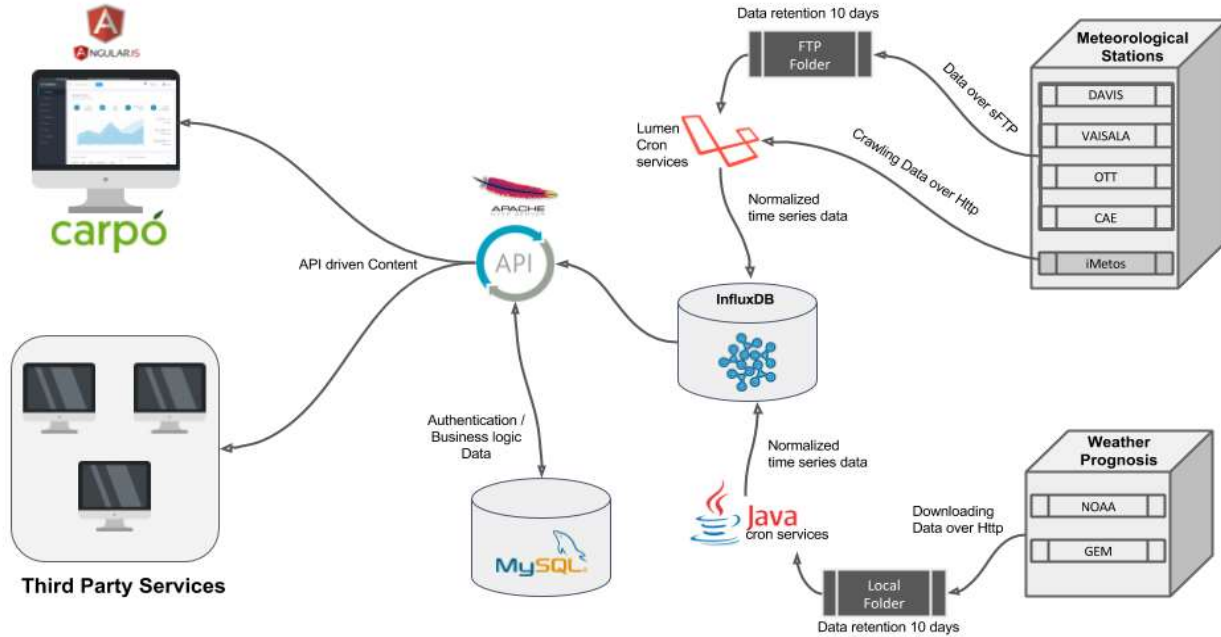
ANGULARJS

carpó

Third Party Services

APACHE

API

API driven Content

Authentication / Business logic Data

MySQL

Data retention 10 days

FTP Folder

Lumen Cron services

Normalized time series data

InfluxDB

Normalized time series data

Java cron services

Local Folder

Data retention 10 days

Data over sFTP

Crawling Data over Http

Meteorological Stations

DAVIS

VAISALA

OTT

CAE

iMetos

Weather Prognosis

Downloading Data over Http

NOAA

GEM